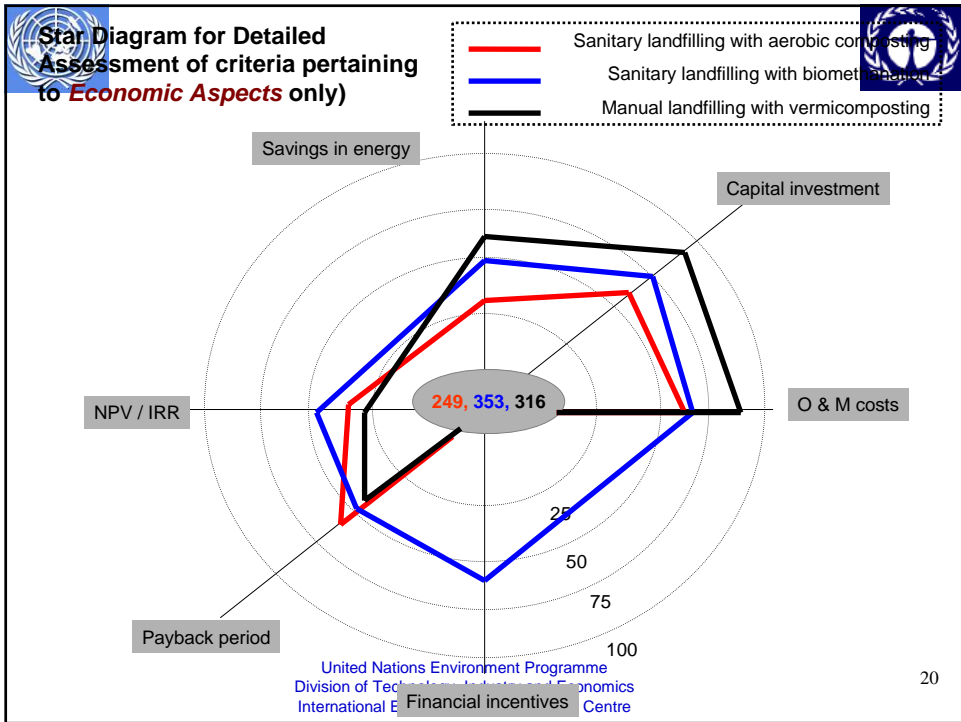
Star Diagram for Detailed Assessment of criteria pertaining to *Economic Aspects* only)

Sanitary landfilling with aerobic composting
Sanitary landfilling with biomethanation
Manual landfilling with vermicomposting

Savings in energy

Capital investment

NPV / IRR

249, 353, 316

O & M costs

25

50

75

100

Payback period

Financial incentives

United Nations Environment Programme
Division of Technology, Industry and Economics
International E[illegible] Centre

20